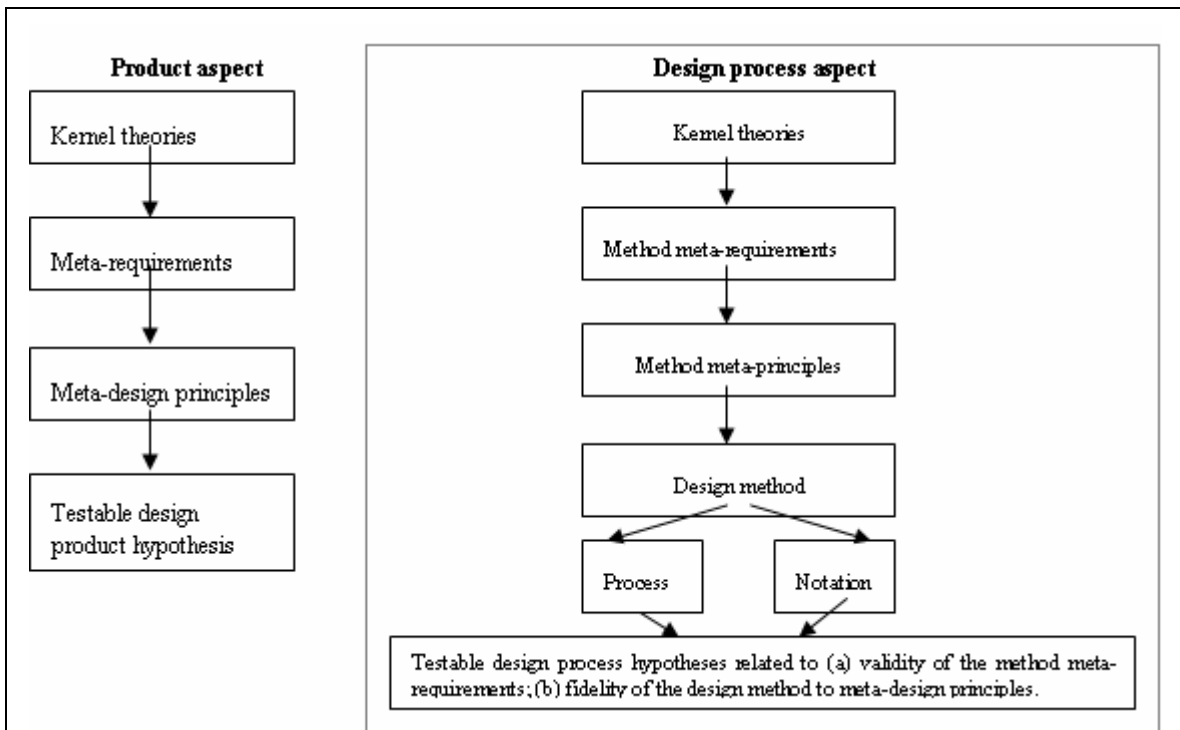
Product aspect

Kernel theories

Meta-requirements

Meta-design principles

Testable design product hypothesis

Design process aspect

Kernel theories

Method meta-requirements

Method meta-principles

Design method

Process

Notation

Testable design process hypotheses related to (a) validity of the method meta-requirements; (b) fidelity of the design method to meta-design principles.